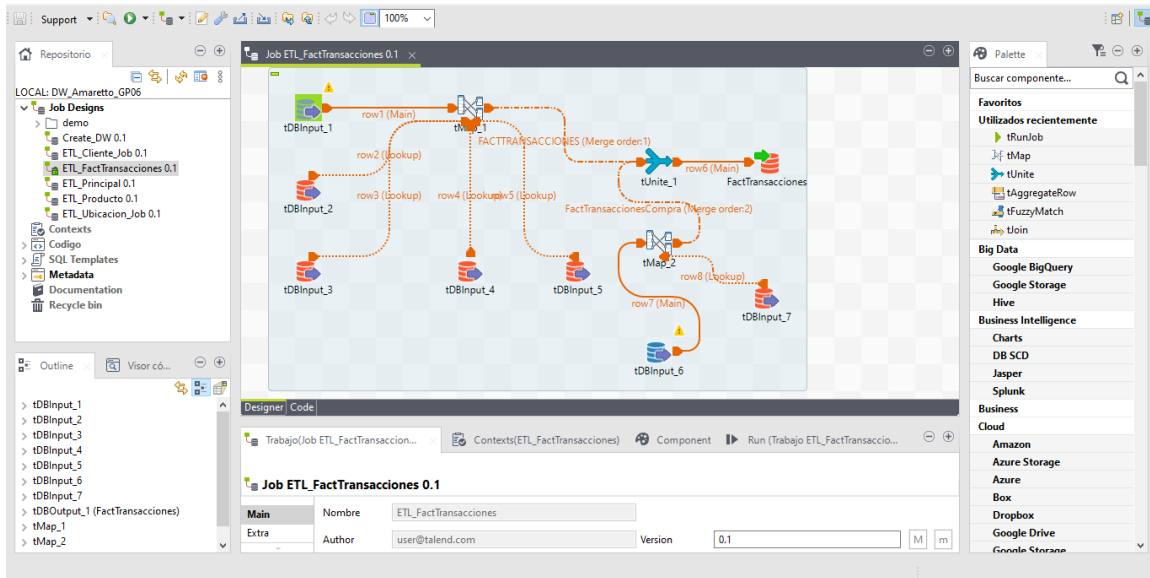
Support 100%

Repositorio

LOCAL: DW_Amaretto_GP06
Job Designs
demo
Create_DW 0.1
ETL_Cliente_Job 0.1
ETL_FactTransacciones 0.1
ETL_Principal 0.1
ETL_Producto 0.1
ETL_Ubicacion_Job 0.1
Contexts
Codigo
SQL Templates
Metadata
Documentation
Recycle bin

Outline
Visor có...

tDBInput_1
tDBInput_2
tDBInput_3
tDBInput_4
tDBInput_5
tDBInput_6
tDBInput_7
tDBOutput_1 (FactTransacciones)
tMap_1
tMap_2

Job ETL_FactTransacciones 0.1

tDBInput_1
row1 (Main)
tMap_1
row2 (Lookup)
tDBInput_2
FACTTRANSACCIONES (Merge order:1)
row6 (Main)
tUnite_1
FactTransacciones
row3 (Lookup)
row4 (Lookup)
row5 (Lookup)
FactTransaccionesCompra (Merge order:2)
tMap_2
row8 (Lookup)
tDBInput_3
tDBInput_4
tDBInput_5
tDBInput_7
row7 (Main)
tDBInput_6

Designer
Code

Trabajo(Job ETL_FactTransaccion...
Contexts(ETL_FactTransacciones)
Component
Run (Trabajo ETL_FactTransaccio...

Job ETL_FactTransacciones 0.1

| Main | Nombre | ETL_FactTransacciones | | |
|---|---|---|---|---|
| Extra | Author | user@talend.com | Version | 0.1 |

M
m

Palette
Buscar componente...
Favoritos
Utilizados recientemente
tRunJob
tMap
tUnite
tAggregateRow
tFuzzyMatch
tJoin
Big Data
Google BigQuery
Google Storage
Hive
Business Intelligence
Charts
DB SCD
Jasper
Splunk
Business
Cloud
Amazon
Azure Storage
Azure
Box
Dropbox
Google Drive
Google Storage